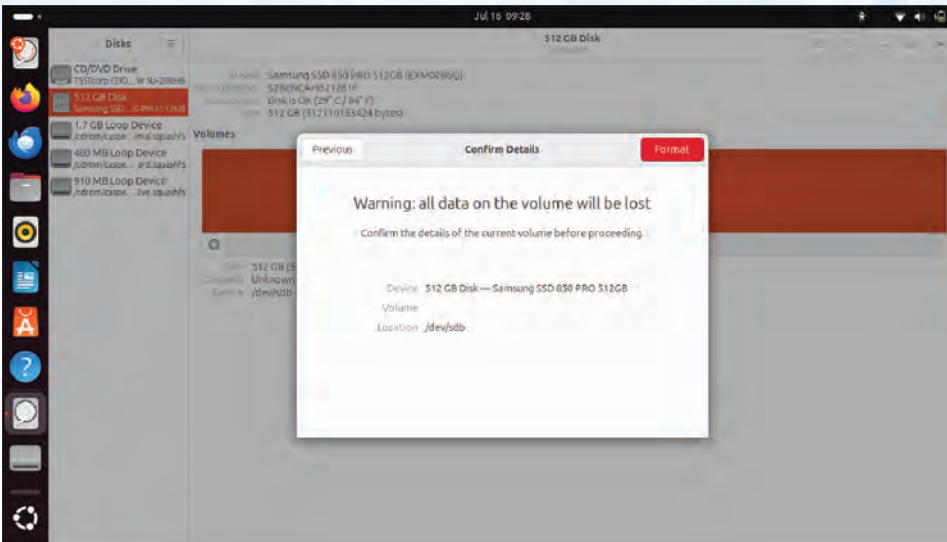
Jul 10 09:28

Disks

CD/DVD Drive
TSSTcorp CDD... W SU-208HB

512 GB Disk
Samsung SSD ... 0 PRO 512GB

1.7 GB Loop Device
/cdrom/caspe... imal.squashfs

480 MB Loop Device
/cdrom/caspe... ard.squashfs

910 MB Loop Device
/cdrom/caspe... live.squashfs

512 GB Disk

Model Samsung SSD 850 PRO 512GB (EXM02B6Q)
Serial Number S2BENCAH621261F
Assessment Disk is OK (29° C / 84° F)
Size 512 GB (512110183424 bytes)

Volumes

Size 512 GB (5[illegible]
Contents Unknown
Device /dev/sdb

Previous

Confirm Details

Format

Warning: all data on the volume will be lost

Confirm the details of the current volume before proceeding.

Device 512 GB Disk — Samsung SSD 850 PRO 512GB

Volume

Location /dev/sdb